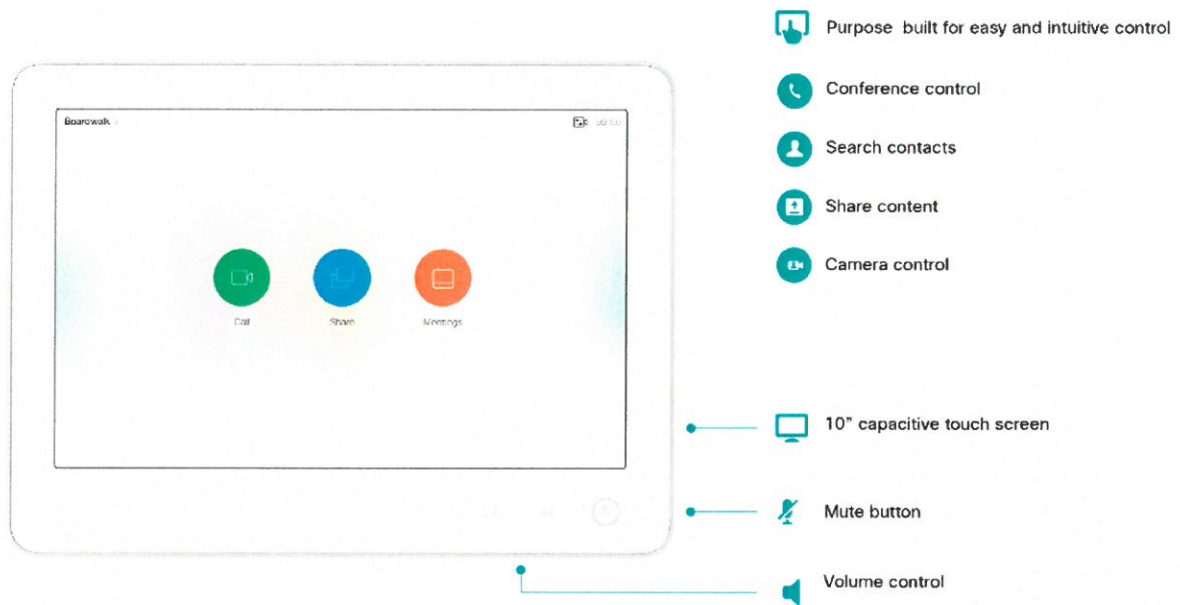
Purpose built for easy and intuitive control

Conference control

Search contacts

Share content

Camera control

Boardwalk

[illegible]

Call

Share

Meetings

10” capacitive touch screen

Mute button

Volume control